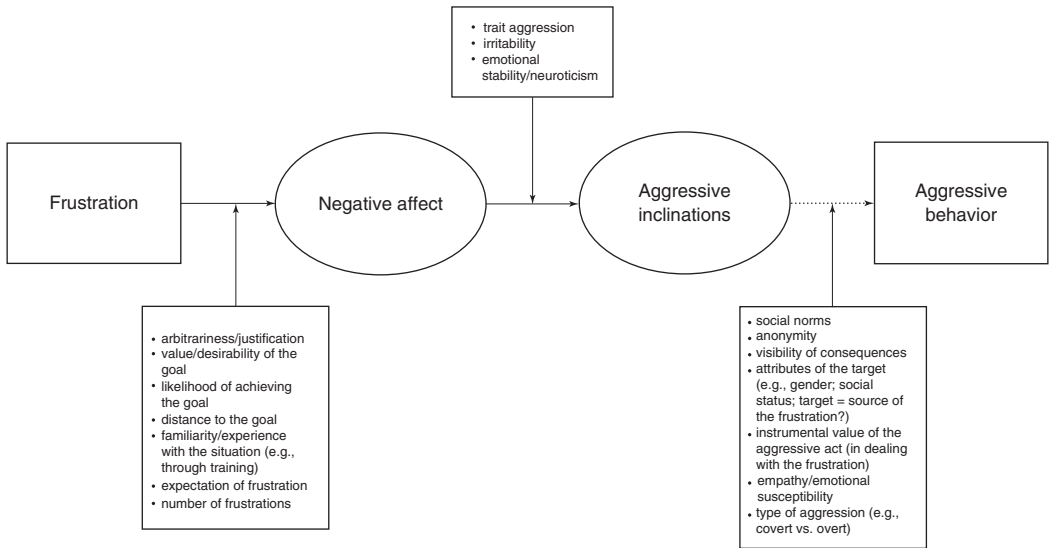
• trait aggression
• irritability
• emotional stability/neuroticism

Frustration

Negative affect

Aggressive inclinations

Aggressive behavior

• arbitrariness/justification
• value/desirability of the goal
• likelihood of achieving the goal
• distance to the goal
• familiarity/experience with the situation (e.g., through training)
• expectation of frustration
• number of frustrations

• social norms
• anonymity
• visibility of consequences
• attributes of the target (e.g., gender; social status; target = source of the frustration?)
• instrumental value of the aggressive act (in dealing with the frustration)
• empathy/emotional susceptibility
• type of aggression (e.g., covert vs. overt)